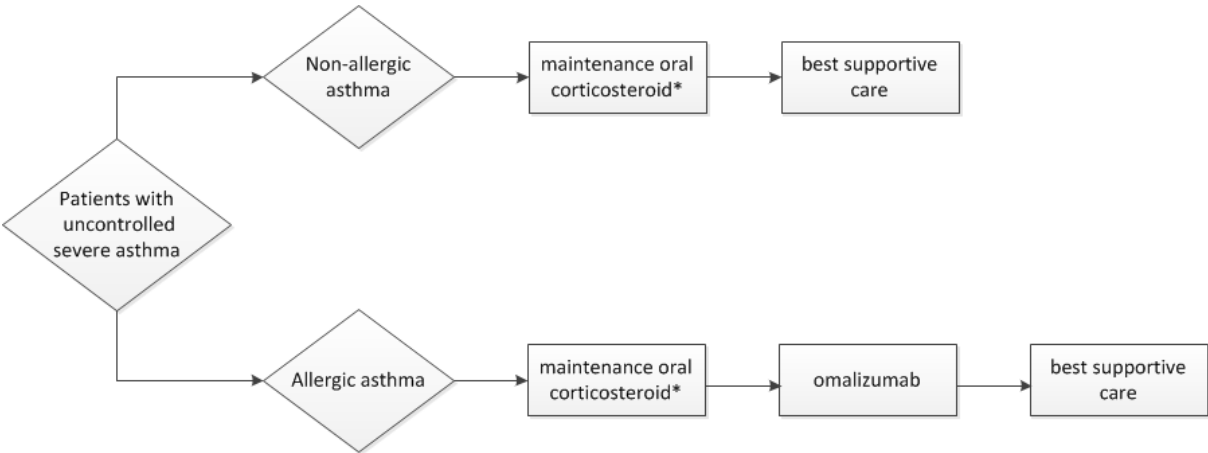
Patients with uncontrolled severe asthma

Non-allergic asthma

maintenance oral corticosteroid*

best supportive care

Allergic asthma

maintenance oral corticosteroid*

omalizumab

best supportive care